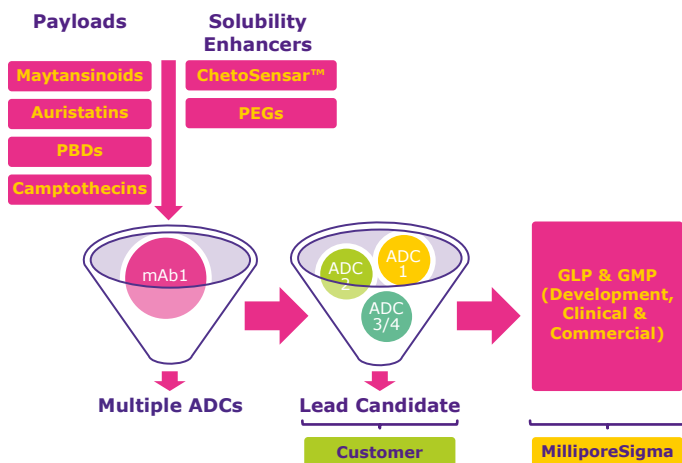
Payloads

Solubility Enhancers

Maytansinoids

Auristatins

PBDs

Camptothecins

ChetoSensar™

PEGs

mAb1

ADC 2

ADC 1

ADC 3/4

GLP & GMP (Development, Clinical & Commercial)

Multiple ADCs

Lead Candidate

Customer

MilliporeSigma